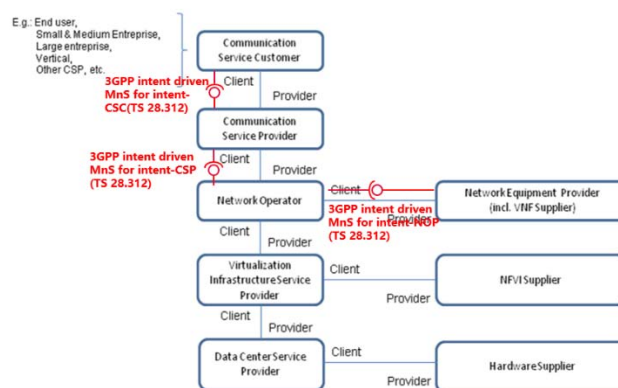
E.g.: End user, Small & Medium Entreprise, Large entreprise, Vertical, Other CSP, etc.

Communication Service Customer

3GPP intent driven MnS for intent-CSC(TS 28.312)

Client

Provider

Communication Service Provider

3GPP intent driven MnS for intent-CSP (TS 28.312)

Client

Provider

Network Operator

Client

Network Equipment Provider (incl. VNF Supplier)

3GPP intent driven MnS for intent-NOP (TS 28.312)

Provider

Client

Provider

Virtualization Infrastructure Service Provider

Client

NFVI Supplier

Provider

Client

Provider

Data Center Service Provider

Client

Hardware Supplier

Provider